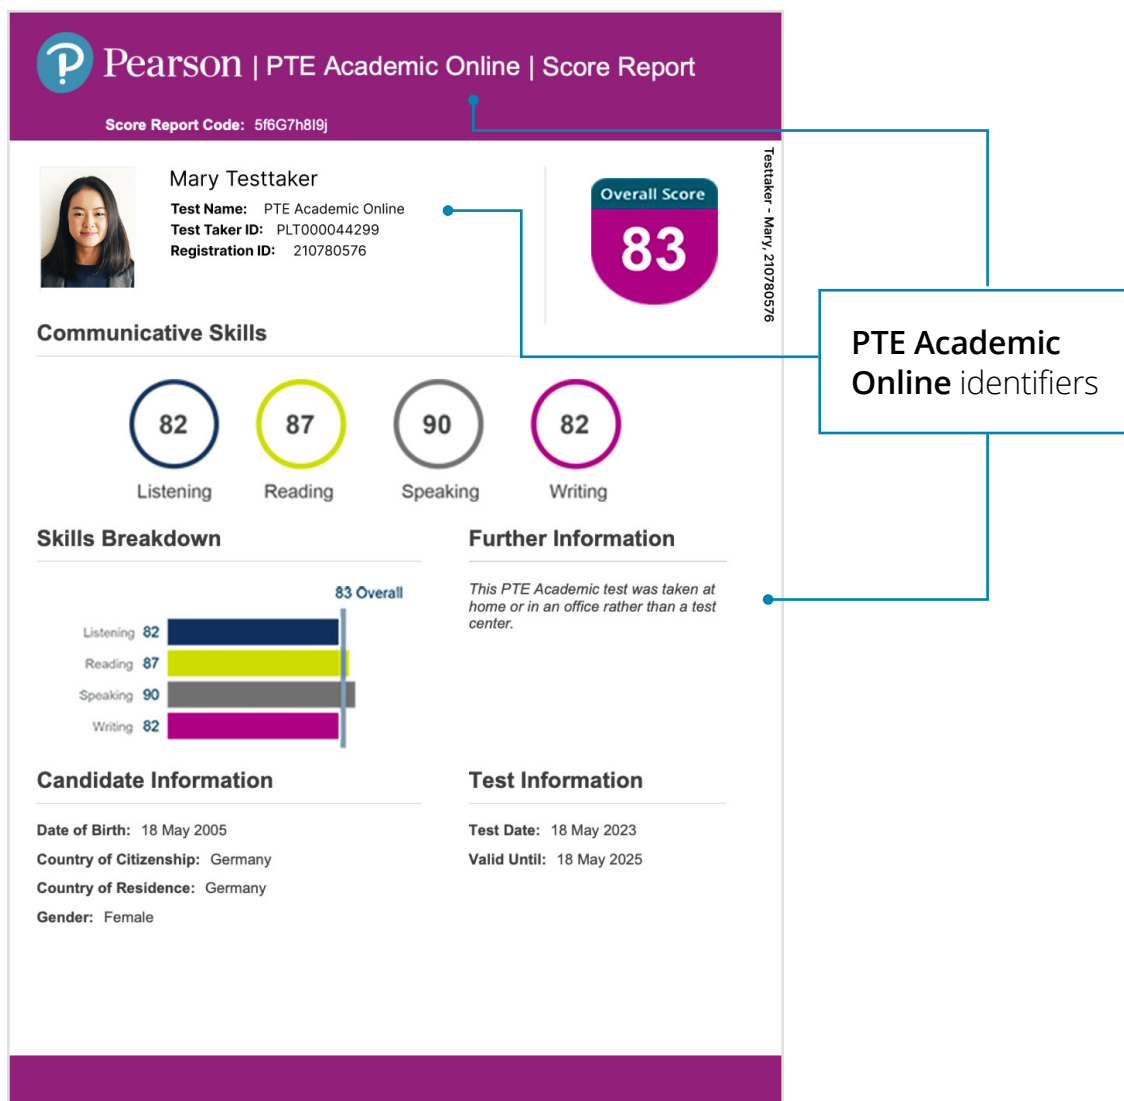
Pearson | PTE Academic Online | Score Report

Score Report Code: 5f6G7h8I9j

Mary Testtaker
Test Name: PTE Academic Online
Test Taker ID: PLT000044299
Registration ID: 210780576

Overall Score
83

Testtaker - Mary, 210780576

PTE Academic Online identifiers

Communicative Skills

82 Listening
87 Reading
90 Speaking
82 Writing

Skills Breakdown

83 Overall
Listening 82
Reading 87
Speaking 90
Writing 82

Further Information

This PTE Academic test was taken at home or in an office rather than a test center.

Candidate Information

Date of Birth: 18 May 2005
Country of Citizenship: Germany
Country of Residence: Germany
Gender: Female

Test Information

Test Date: 18 May 2023
Valid Until: 18 May 2025